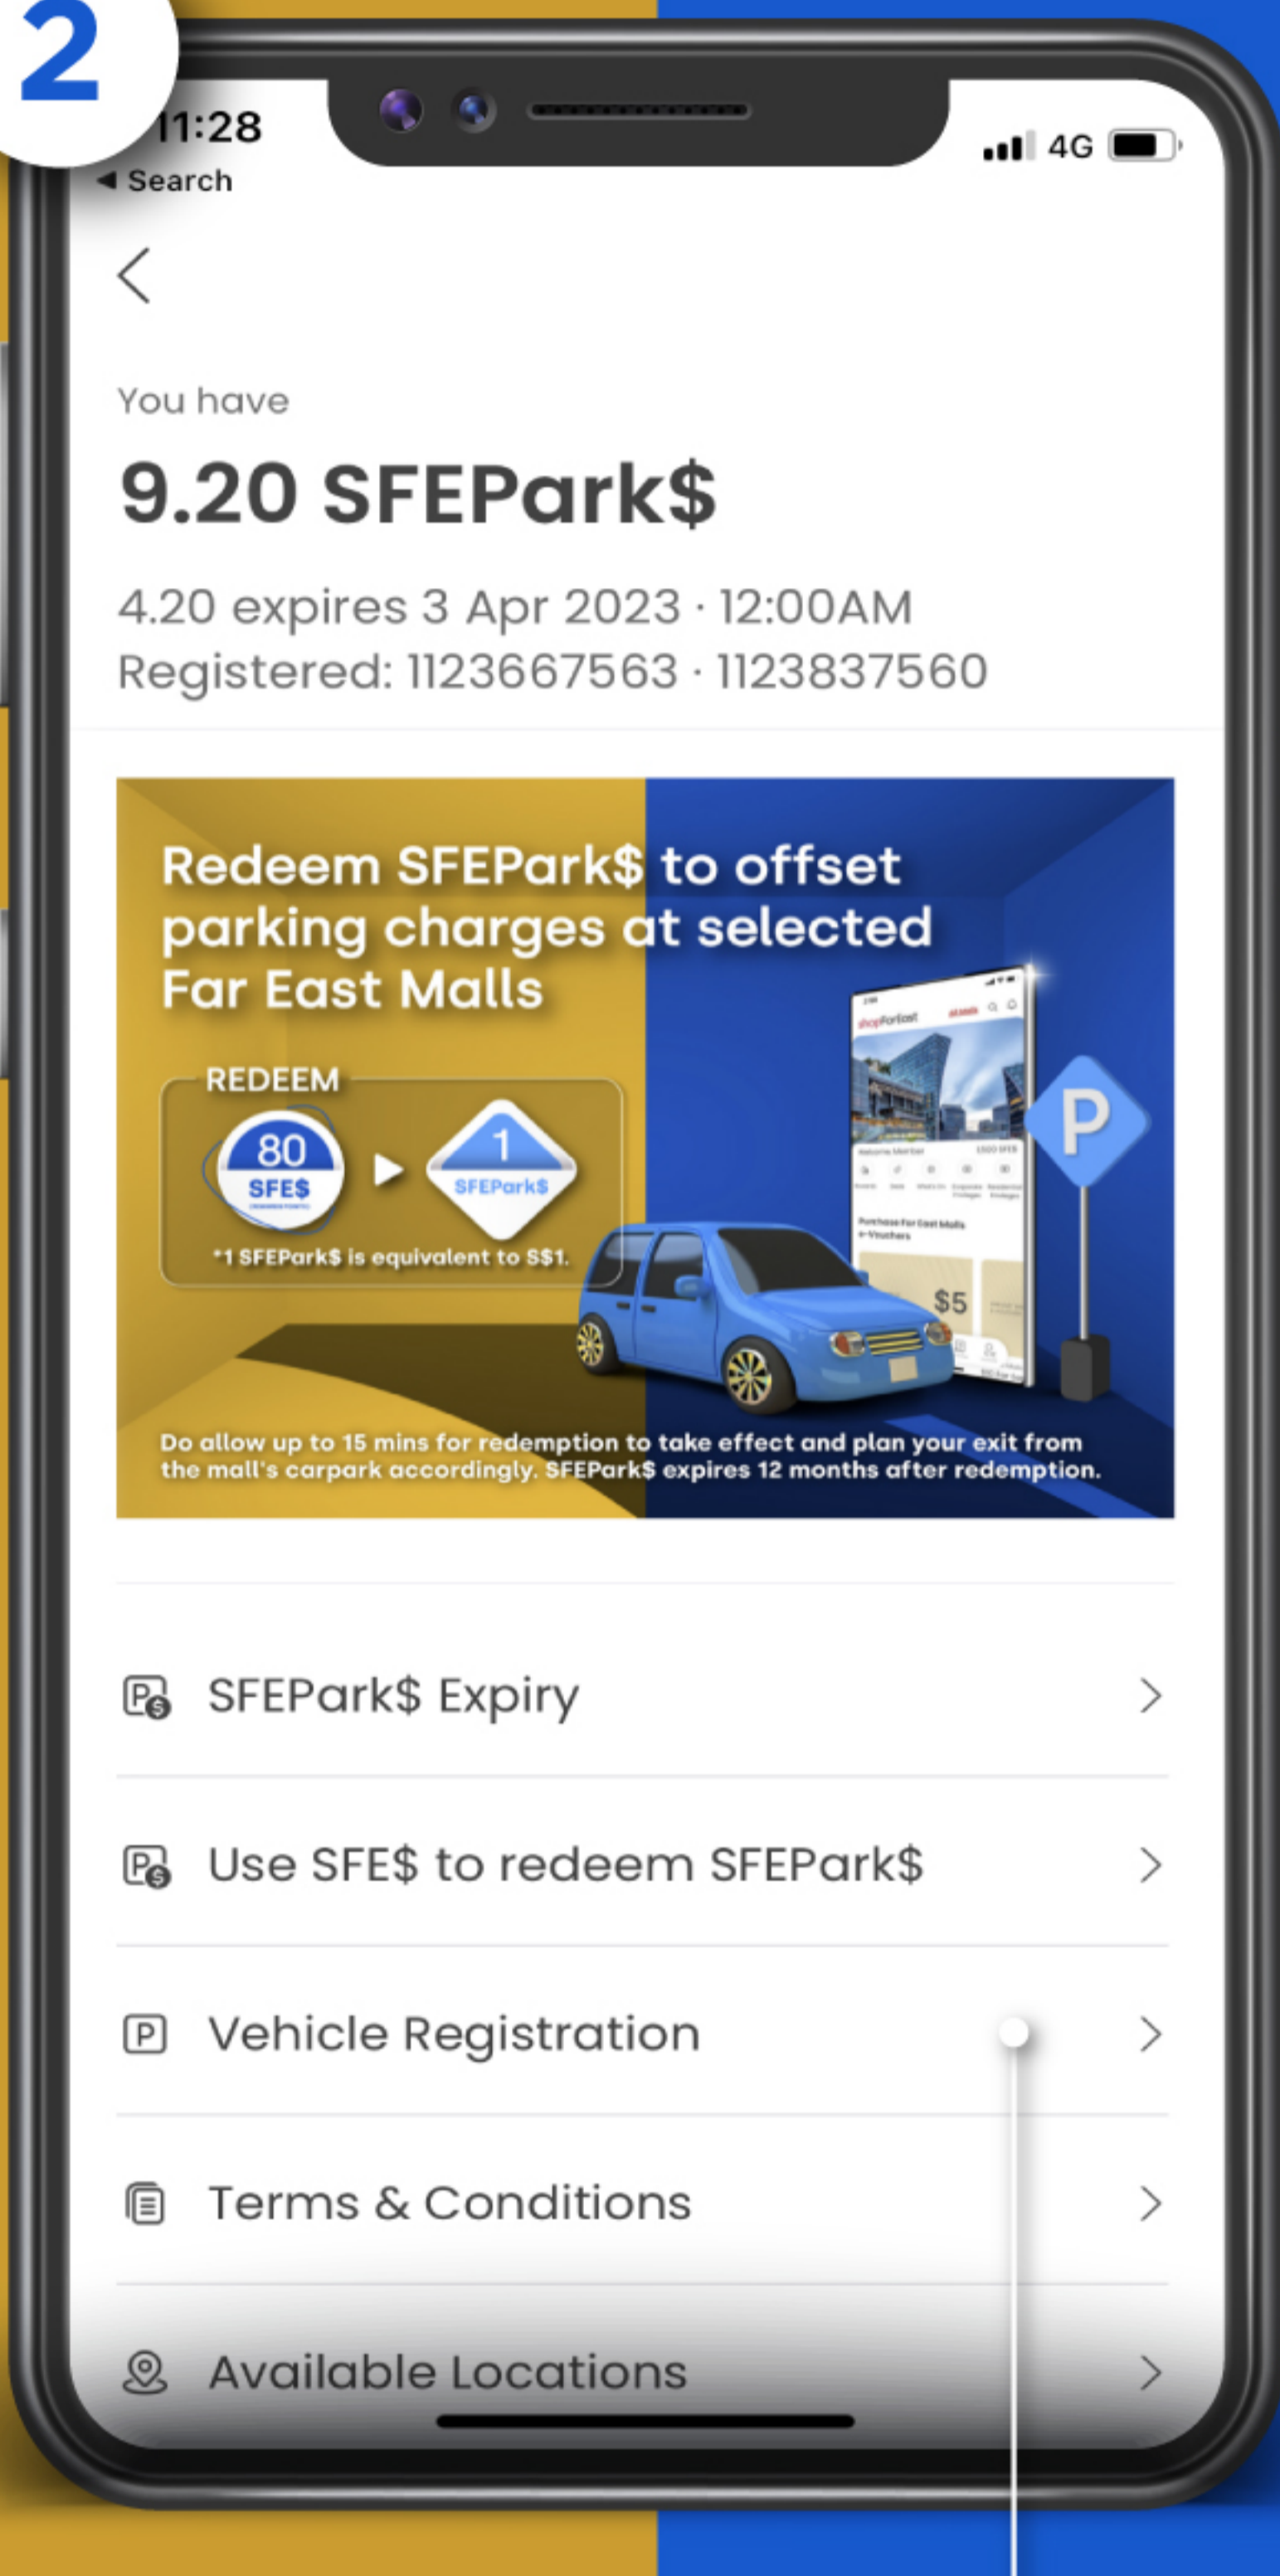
2

11:28
◂ Search
4G

You have

9.20 SFEPark$

4.20 expires 3 Apr 2023 · 12:00AM
Registered: 1123667563 · 1123837560

Redeem SFEPark$ to offset parking charges at selected Far East Malls

REDEEM
80 SFE$
1 SFEPark$
*1 SFEPark$ is equivalent to S$1.

P

$5

Do allow up to 15 mins for redemption to take effect and plan your exit from the mall's carpark accordingly. SFEPark$ expires 12 months after redemption.

SFEPark$ Expiry

Use SFE$ to redeem SFEPark$

Vehicle Registration

Terms & Conditions

Available Locations